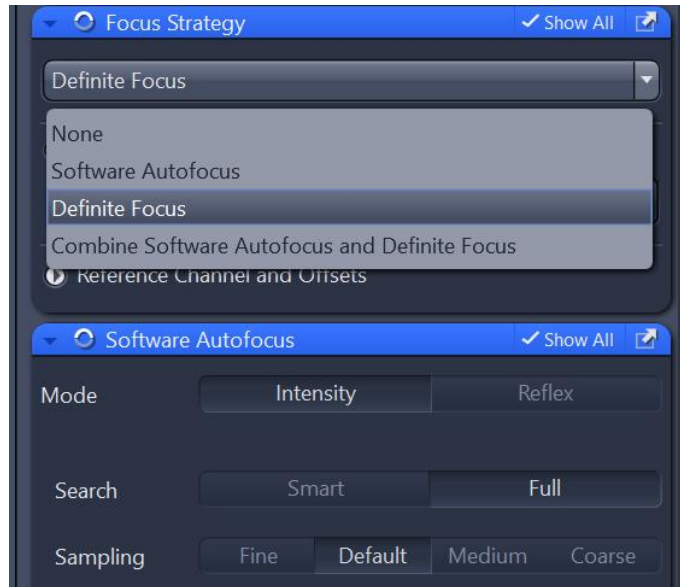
Focus Strategy
✓ Show All

Definite Focus

None
Software Autofocus
Definite Focus
Combine Software Autofocus and Definite Focus

Reference Channel and Offsets

Software Autofocus
✓ Show All

Mode
Intensity
Reflex

Search
Smart
Full

Sampling
Fine
Default
Medium
Coarse